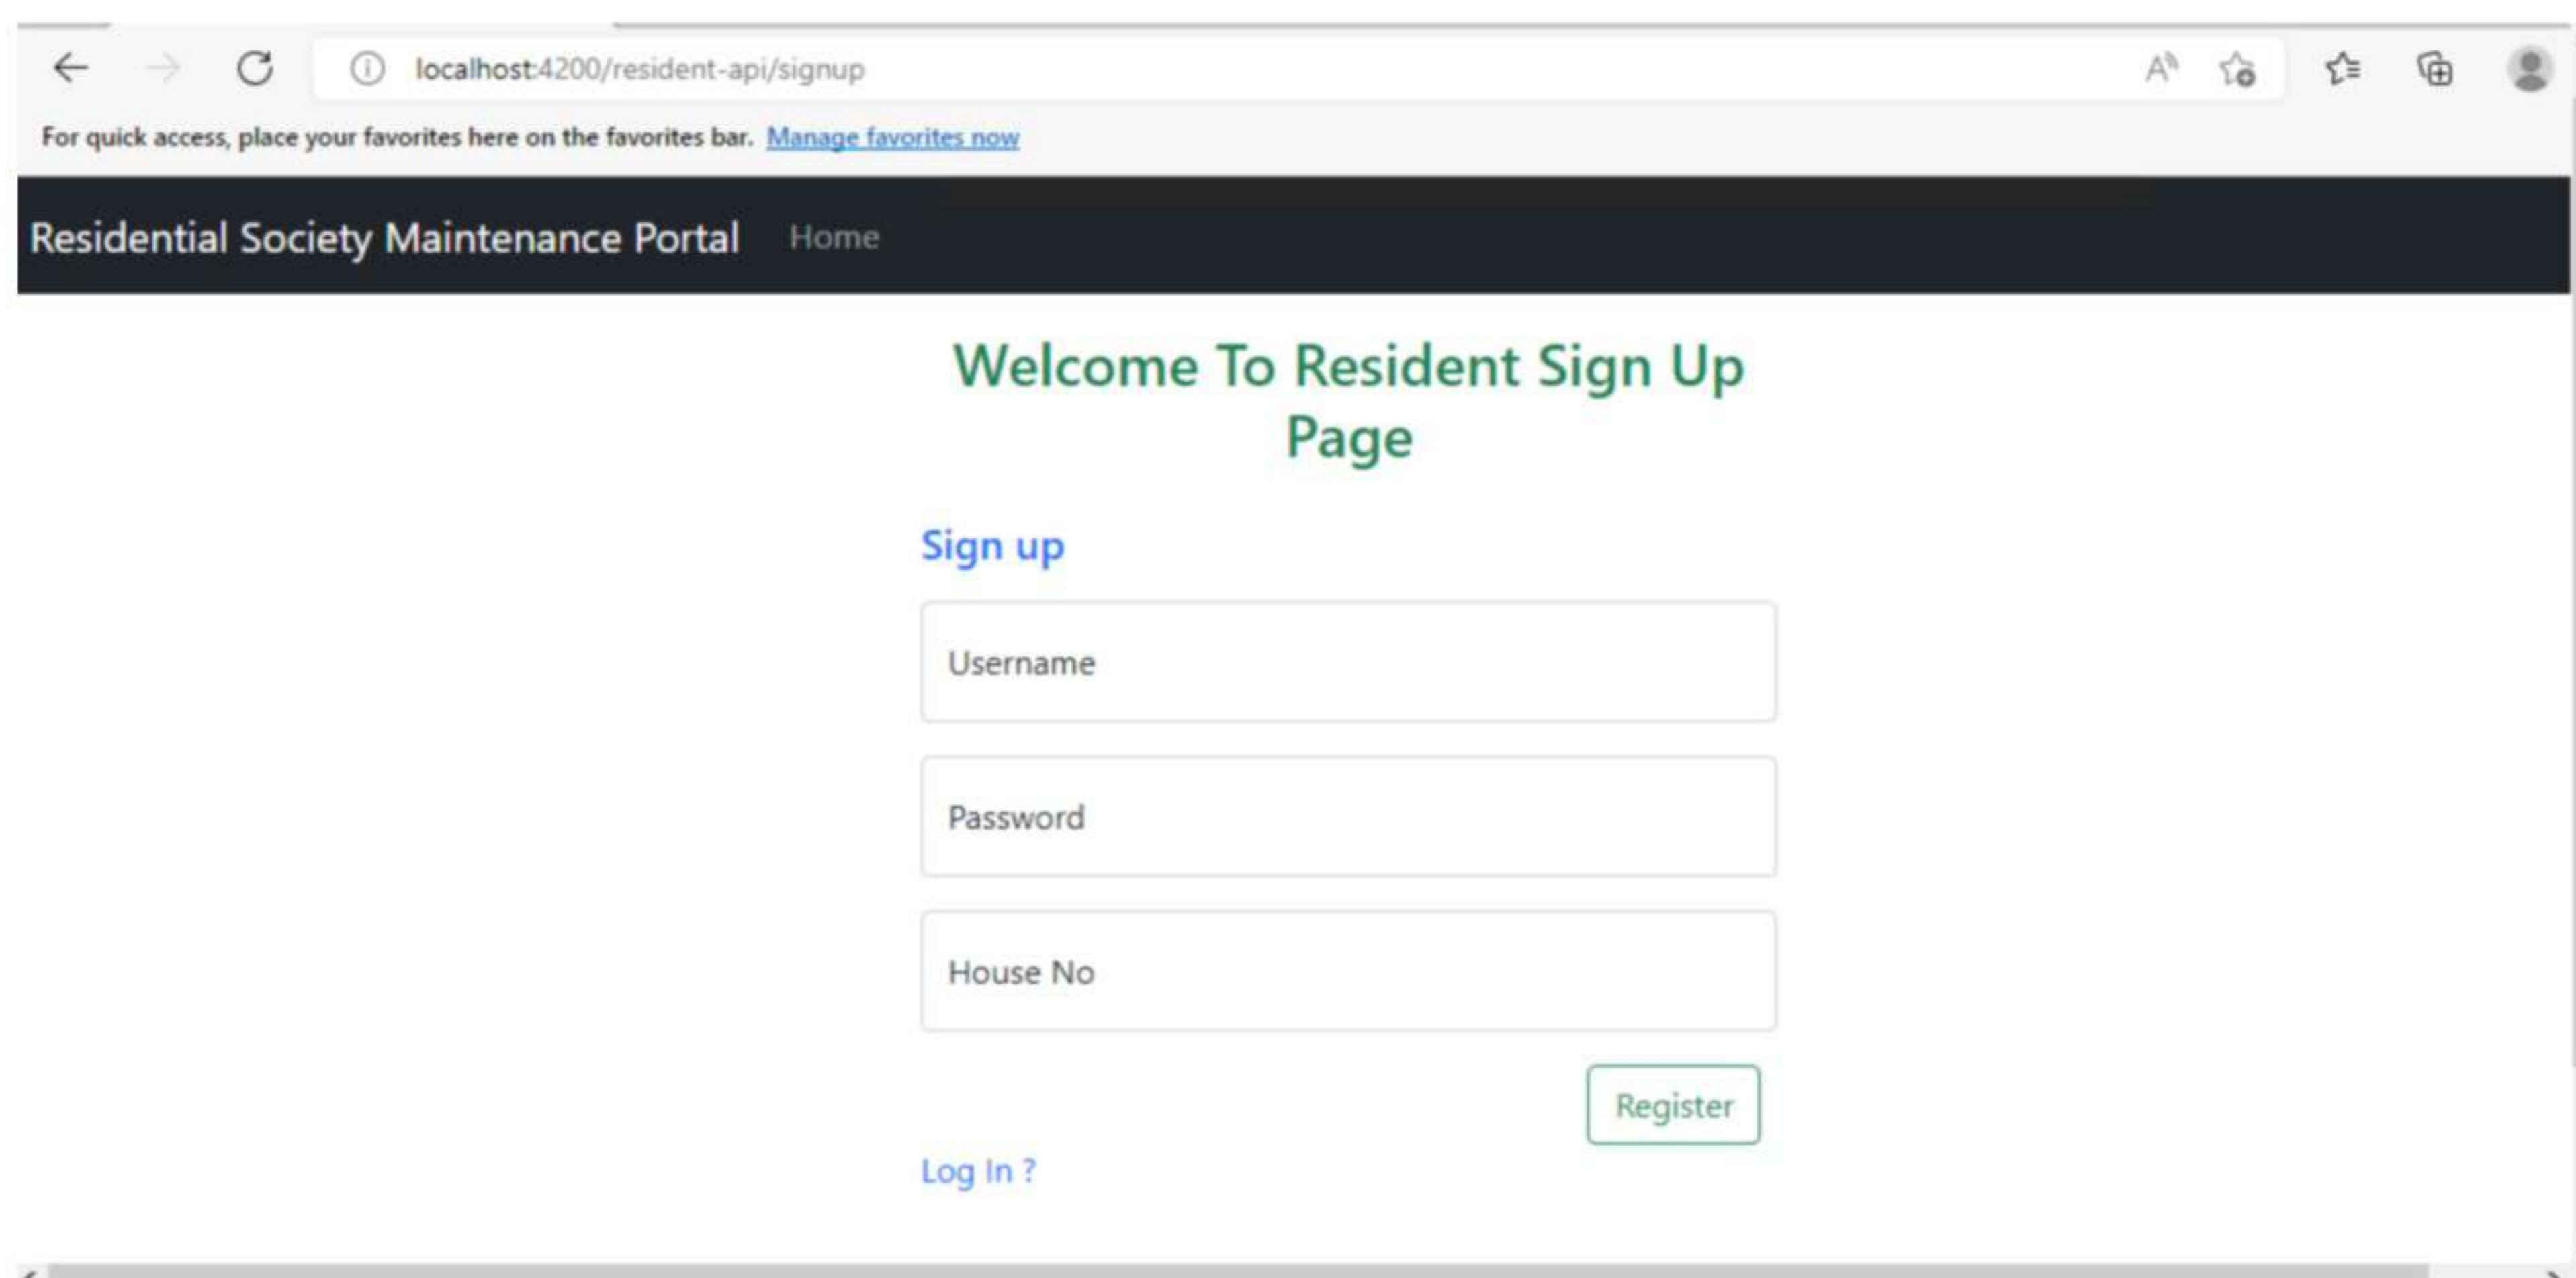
localhost:4200/resident-api/signup

For quick access, place your favorites here on the favorites bar. Manage favorites now

Residential Society Maintenance Portal Home

Welcome To Resident Sign Up Page

Sign up

Username

Password

House No

Register

Log In ?